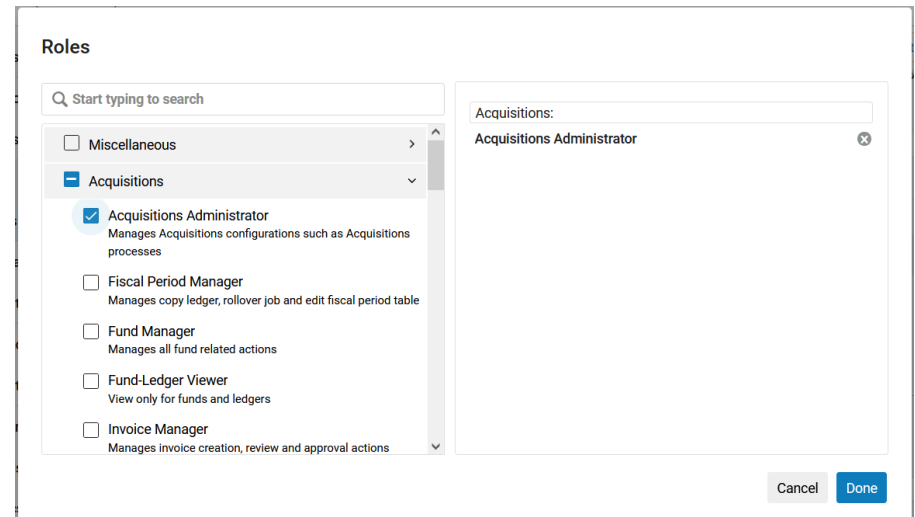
Roles

Start typing to search

Miscellaneous

Acquisitions

Acquisitions Administrator
Manages Acquisitions configurations such as Acquisitions processes

Fiscal Period Manager
Manages copy ledger, rollover job and edit fiscal period table

Fund Manager
Manages all fund related actions

Fund-Ledger Viewer
View only for funds and ledgers

Invoice Manager
Manages invoice creation, review and approval actions

Acquisitions:

Acquisitions Administrator

Cancel

Done